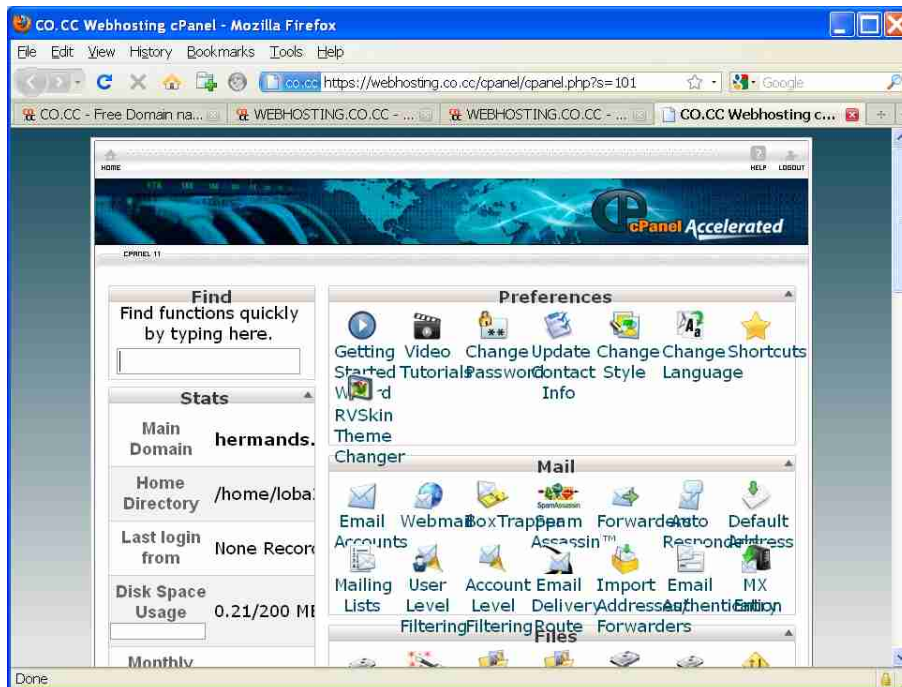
CO.CC Webhosting cPanel - Mozilla Firefox

File Edit View History Bookmarks Tools Help

co.cc https://webhosting.co.cc/cpanel/cpanel.php?s=101

Google

CO.CC - Free Domain na... | WEBHOSTING.CO.CC - ... | WEBHOSTING.CO.CC - ... | CO.CC Webhosting c...

HOME

HELP LOGOUT

cPanel Accelerated

CPANEL 11

Find

Find functions quickly by typing here.

Stats

| Main Domain | hermands. |
|---|---|
| Home Directory | /home/loba |
| Last login from | None Recor |
| Disk Space Usage | 0.21/200 ME |
| Monthly | |

Preferences

Getting Started Wizard
Video Tutorials
Change Password
Update Contact Info
Change Style
Change Language
Shortcuts
RVSkin Theme Changer

Mail

Email Accounts
Webmail
BoxTrapper
Spam Assassin™
Forwarders
Auto Responders
Default Address
Mailing Lists
User Level Filtering
Account Level Filtering
Email Delivery Route
Import Addresses/Forwarders
Email Authentication
MX Entry

Files

Done